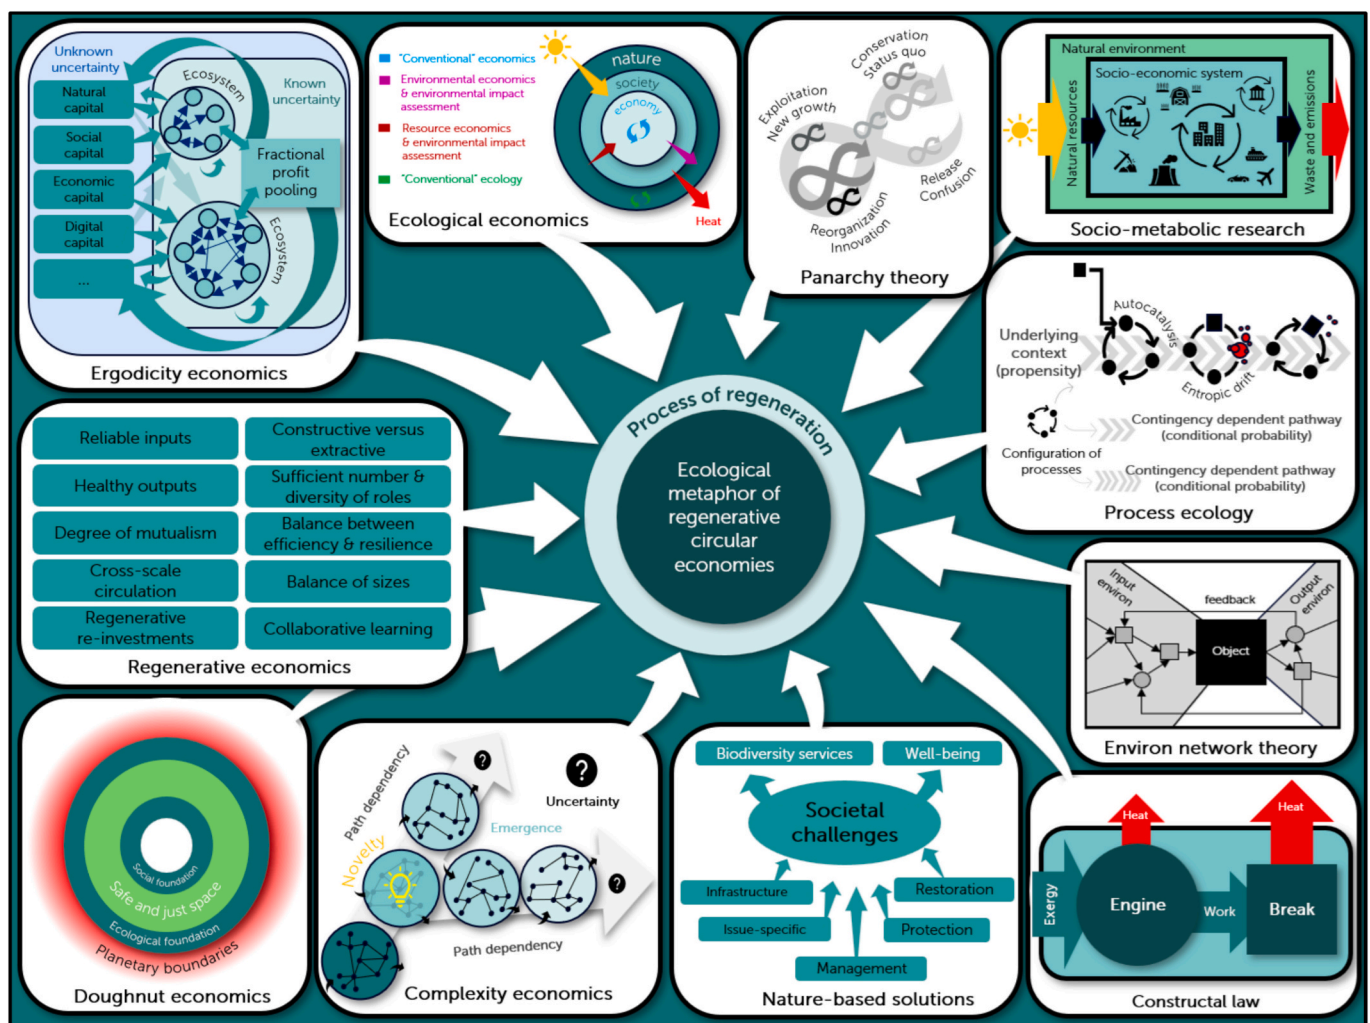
Unknown uncertainty
Ecosystem
Known uncertainty
Natural capital
Social capital
Economic capital
Digital capital
...
Fractional profit pooling
Ecosystem
Ergodicity economics

"Conventional" economics
Environmental economics & environmental impact assessment
Resource economics & environmental impact assessment
"Conventional" ecology
nature
society
economy
Heat
Ecological economics

Conservation Status quo
Exploitation New growth
Release Confusion
Reorganization Innovation
Panarchy theory

Natural environment
Socio-economic system
Natural resources
Waste and emissions
Socio-metabolic research

Autocatalysis
Underlying context (propensity)
Entropic drift
Contingency dependent pathway (conditional probability)
Configuration of processes
Contingency dependent pathway (conditional probability)
Process ecology

Process of regeneration
Ecological metaphor of regenerative circular economies

| Reliable inputs | Constructive versus extractive |
|---|---|
| Healthy outputs | Sufficient number & diversity of roles |
| Degree of mutualism | Balance between efficiency & resilience |
| Cross-scale circulation | Balance of sizes |
| Regenerative re-investments | Collaborative learning |

Regenerative economics

Input environ
feedback
Output environ
Object
Environ network theory

Social foundation
Safe and just space
Ecological foundation
Planetary boundaries
Doughnut economics

Path dependency
Emergence
Uncertainty
Novelty
Path dependency
Complexity economics

Biodiversity services
Well-being
Societal challenges
Infrastructure
Restoration
Issue-specific
Protection
Management
Nature-based solutions

Heat
Heat
Exergy
Engine
Work
Break
Constructal law